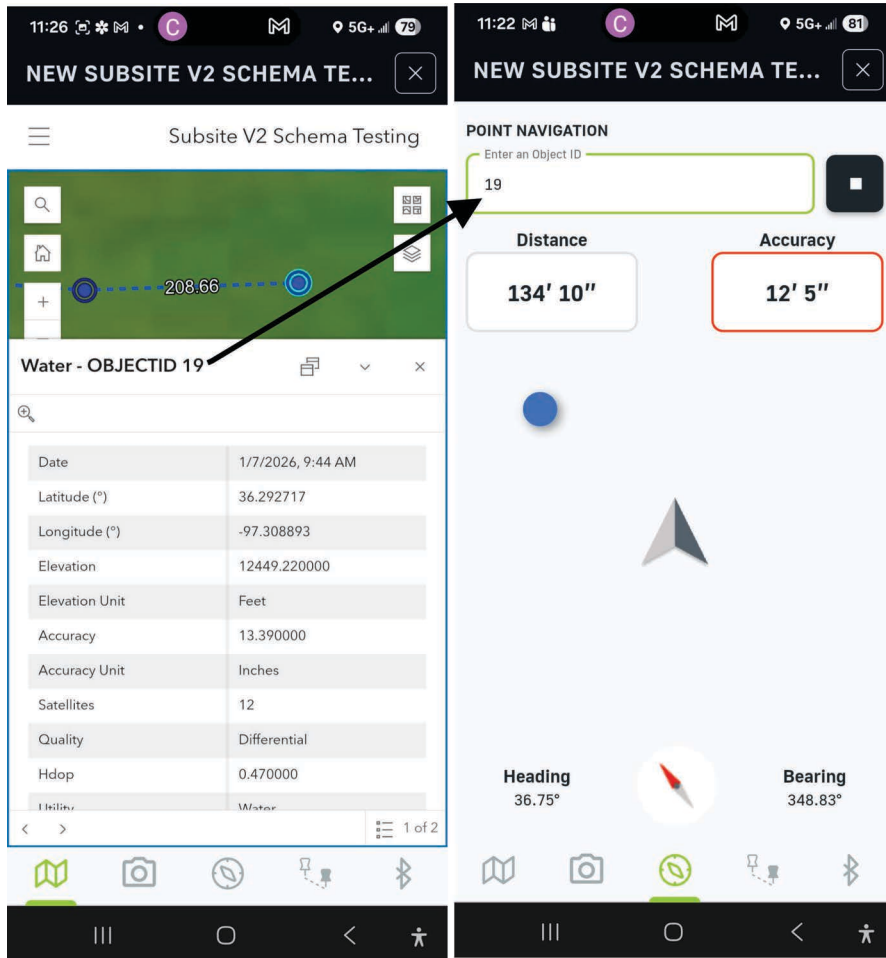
11:26 C 5G+ 79

NEW SUBSITE V2 SCHEMA TE...

Subsite V2 Schema Testing

208.66

Water - OBJECTID 19

| Date | 1/7/2026, 9:44 AM |
|---|---|
| Latitude (°) | 36.292717 |
| Longitude (°) | -97.308893 |
| Elevation | 12449.220000 |
| Elevation Unit | Feet |
| Accuracy | 13.390000 |
| Accuracy Unit | Inches |
| Satellites | 12 |
| Quality | Differential |
| Hdop | 0.470000 |
| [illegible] | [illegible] |

1 of 2

11:22 C 5G+ 81

NEW SUBSITE V2 SCHEMA TE...

POINT NAVIGATION

Enter an Object ID

19

Distance

134′ 10″

Accuracy

12′ 5″

Heading

36.75°

Bearing

348.83°